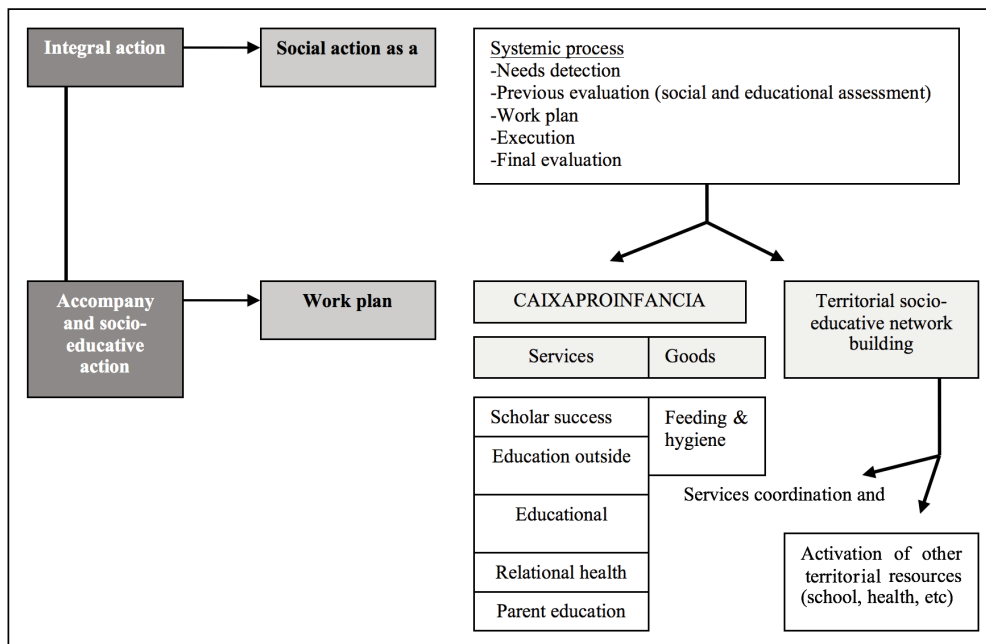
Integral action

Social action as a

Systemic process
-Needs detection
-Previous evaluation (social and educational assessment)
-Work plan
-Execution
-Final evaluation

Accompany and socio-educative action

Work plan

CAIXAPROINFANCIA

Services

Goods

Scholar success

Education outside

Educational

Relational health

Parent education

Feeding & hygiene

Territorial socio-educative network building

Services coordination and

Activation of other territorial resources (school, health, etc)